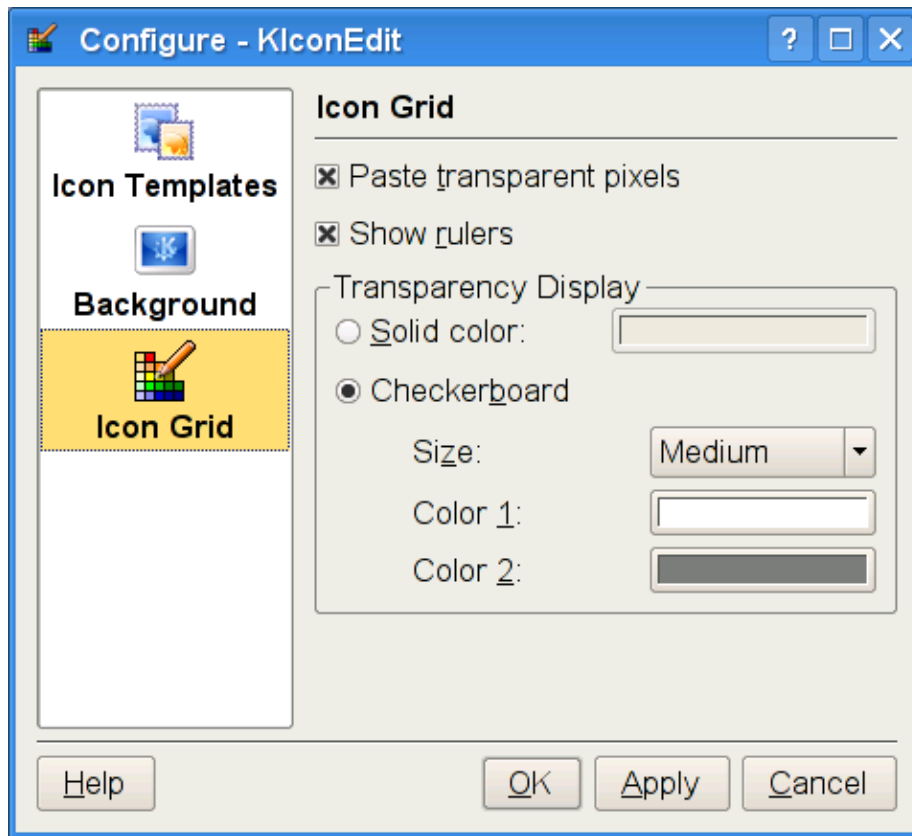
Configure - KIconEdit

? □ ×

Icon Templates

Background

Icon Grid

Icon Grid

☒ Paste transparent pixels

☒ Show rulers

Transparency Display

○ Solid color:

◉ Checkerboard

Size: Medium

Color 1:

Color 2:

Help

OK

Apply

Cancel